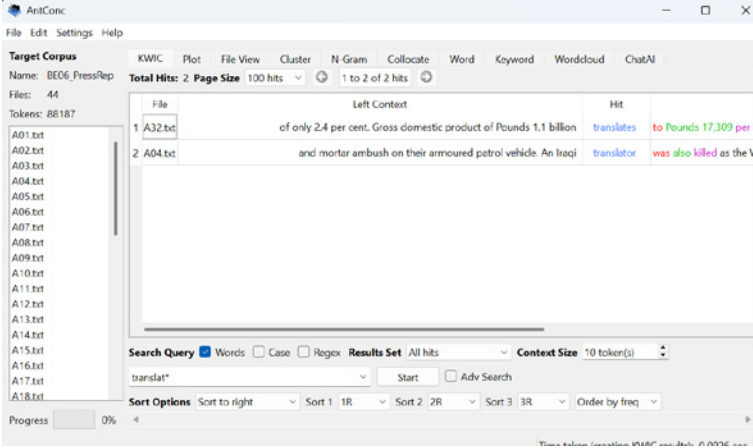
AntConc

File Edit Settings Help

Target Corpus
Name: BE06_PressRep
Files: 44
Tokens: 88187

A01.txt
A02.txt
A03.txt
A04.txt
A05.txt
A06.txt
A07.txt
A08.txt
A09.txt
A10.txt
A11.txt
A12.txt
A13.txt
A14.txt
A15.txt
A16.txt
A17.txt
A18.txt

Progress 0%

KWIC Plot File View Cluster N-Gram Collocate Word Keyword Wordcloud ChatAI

Total Hits: 2 Page Size 100 hits 1 to 2 of 2 hits

| | File | Left Context | Hit | |
|---|---|---|---|---|
| 1 | A32.txt | of only 2.4 per cent. Gross domestic product of Pounds 1.1 billion | translates | to Pounds 17,309 per |
| 2 | A04.txt | and mortar ambush on their armoured petrol vehicle. An Iraqi | translator | was also killed as the V |

Search Query Words Case Regex Results Set All hits Context Size 10 token(s)

translat*

Start Adv Search

Sort Options Sort to right Sort 1 1R Sort 2 2R Sort 3 3R Order by freq

Time taken (creating KWIC results): 0.0226 sec